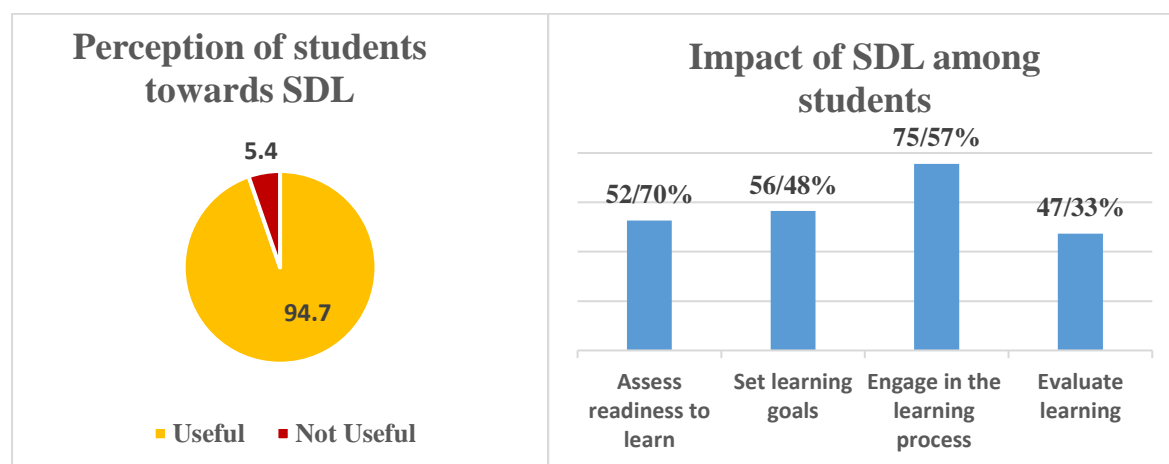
Perception of students towards SDL

5.4

94.7

Useful Not Useful

Impact of SDL among students

52/70%

56/48%

75/57%

47/33%

Assess readiness to learn

Set learning goals

Engage in the learning process

Evaluate learning